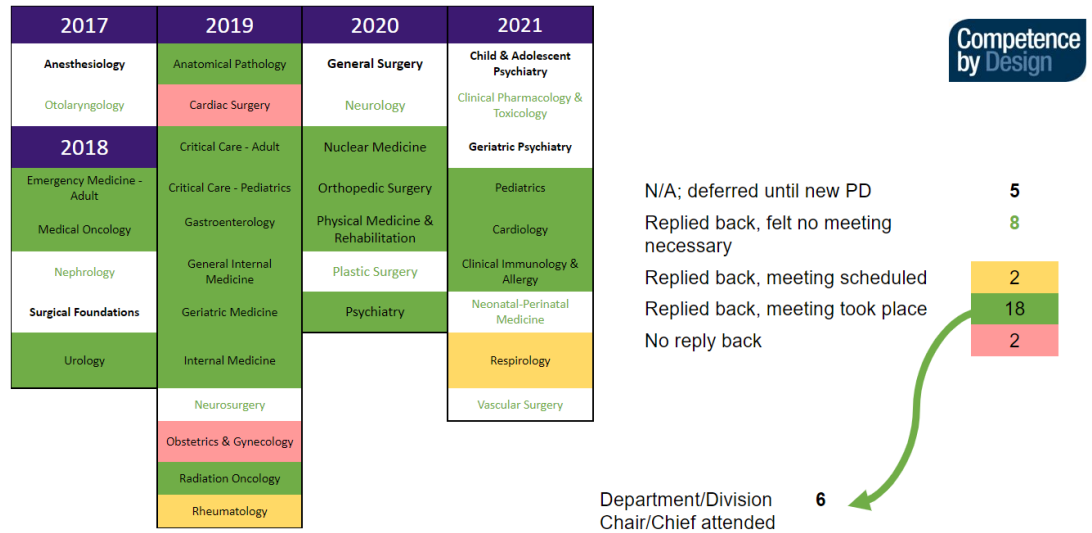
| 2017 |
|---|
| Anesthesiology |
| Otolaryngology |

| 2018 |
|---|
| Emergency Medicine - Adult |
| Medical Oncology |
| Nephrology |
| Surgical Foundations |
| Urology |

| 2019 |
|---|
| Anatomical Pathology |
| Cardiac Surgery |
| Critical Care - Adult |
| Critical Care - Pediatrics |
| Gastroenterology |
| General Internal Medicine |
| Geriatric Medicine |
| Internal Medicine |
| Neurosurgery |
| Obstetrics & Gynecology |
| Radiation Oncology |
| Rheumatology |

| 2020 |
|---|
| General Surgery |
| Neurology |
| Nuclear Medicine |
| Orthopedic Surgery |
| Physical Medicine & Rehabilitation |
| Plastic Surgery |
| Psychiatry |

| 2021 |
|---|
| Child & Adolescent Psychiatry |
| Clinical Pharmacology & Toxicology |
| Geriatric Psychiatry |
| Pediatrics |
| Cardiology |
| Clinical Immunology & Allergy |
| Neonatal-Perinatal Medicine |
| Respirology |
| Vascular Surgery |

Competence by Design

| | |
|---|---|
| N/A; deferred until new PD | 5 |
| Replied back, felt no meeting necessary | 8 |
| Replied back, meeting scheduled | 2 |
| Replied back, meeting took place | 18 |
| No reply back | 2 |

Department/Division Chair/Chief attended 6